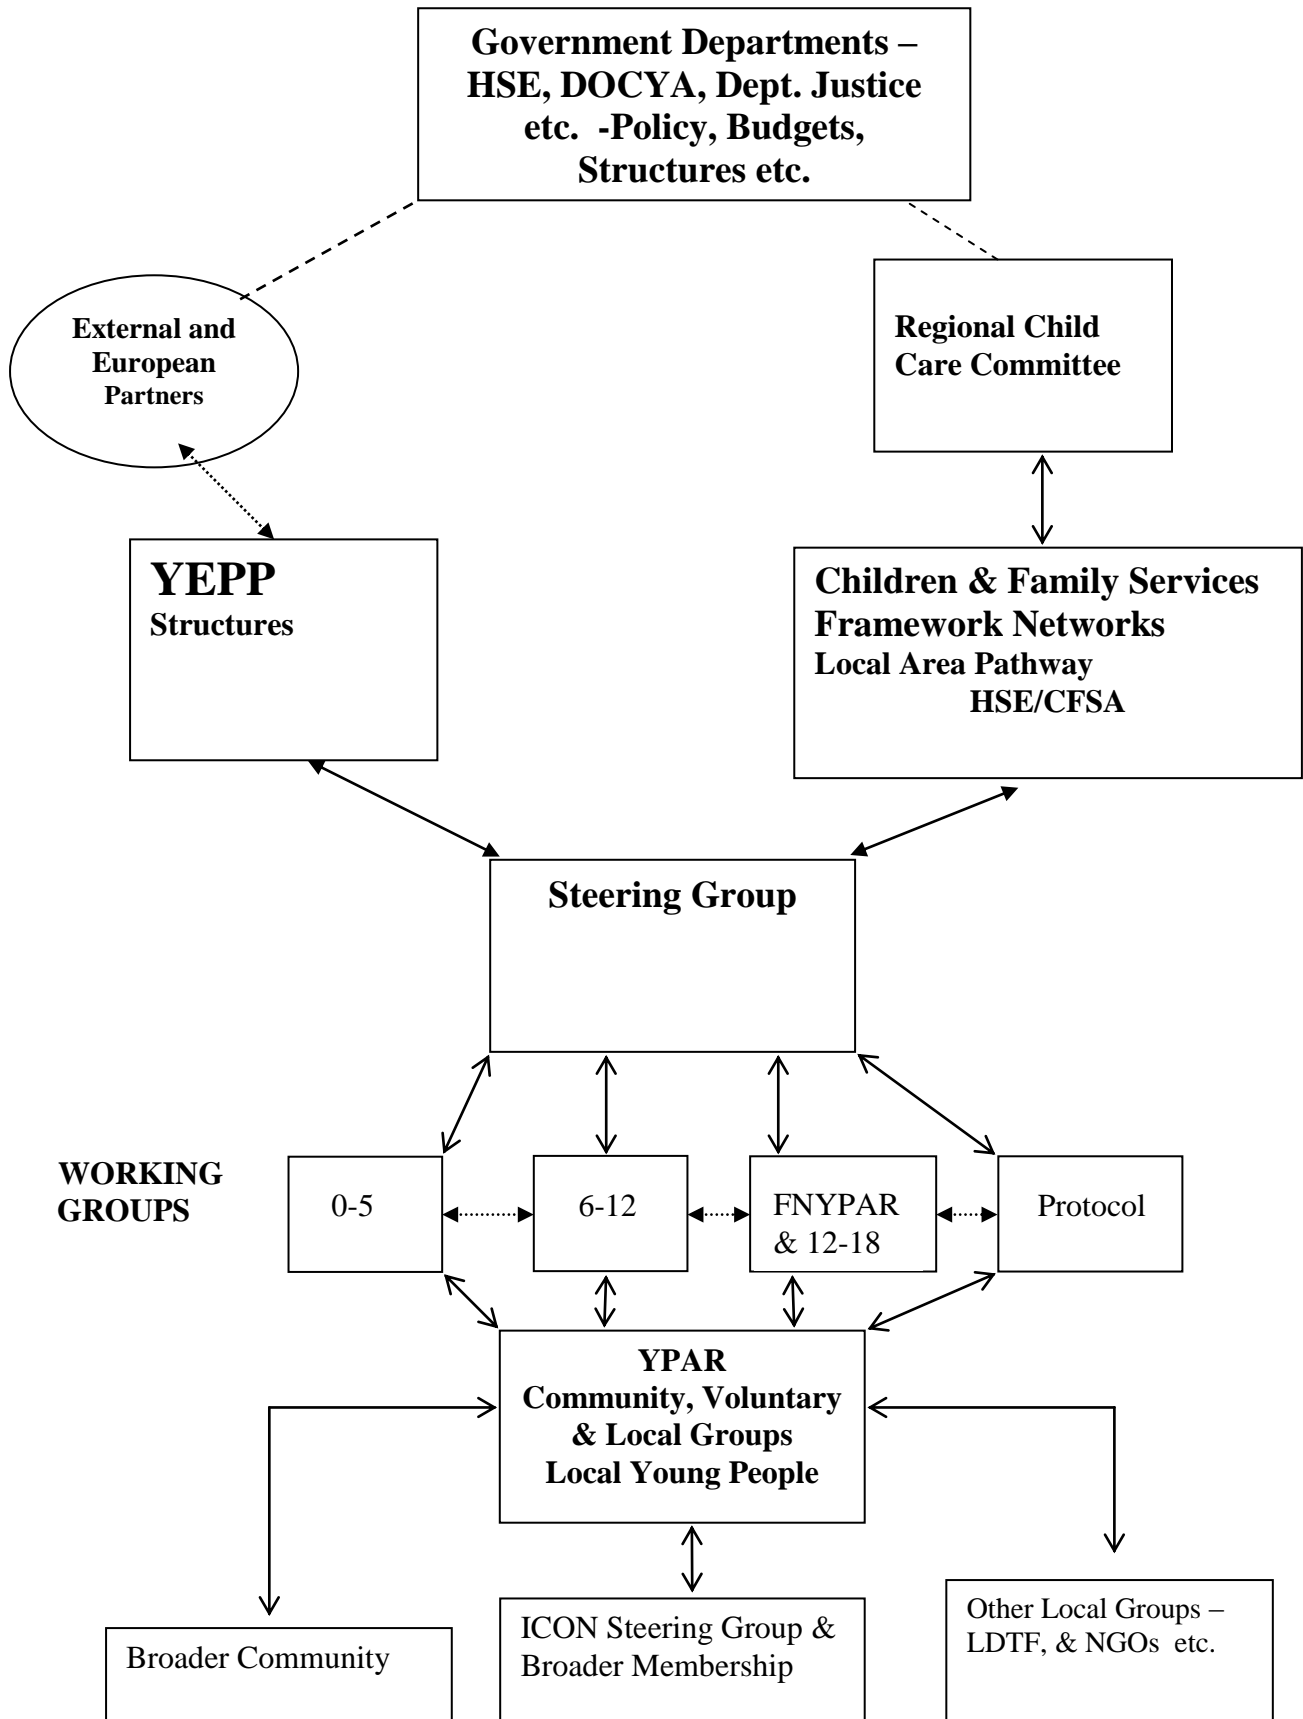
Government Departments – HSE, DOCYA, Dept. Justice etc. -Policy, Budgets, Structures etc.

External and European Partners

Regional Child Care Committee

YEPP
Structures

Children & Family Services Framework Networks
Local Area Pathway
HSE/CFSA

Steering Group

WORKING GROUPS

0-5

6-12

FNYPAR & 12-18

Protocol

YPAR
Community, Voluntary & Local Groups
Local Young People

Broader Community

ICON Steering Group & Broader Membership

Other Local Groups – LDTF, & NGOs etc.